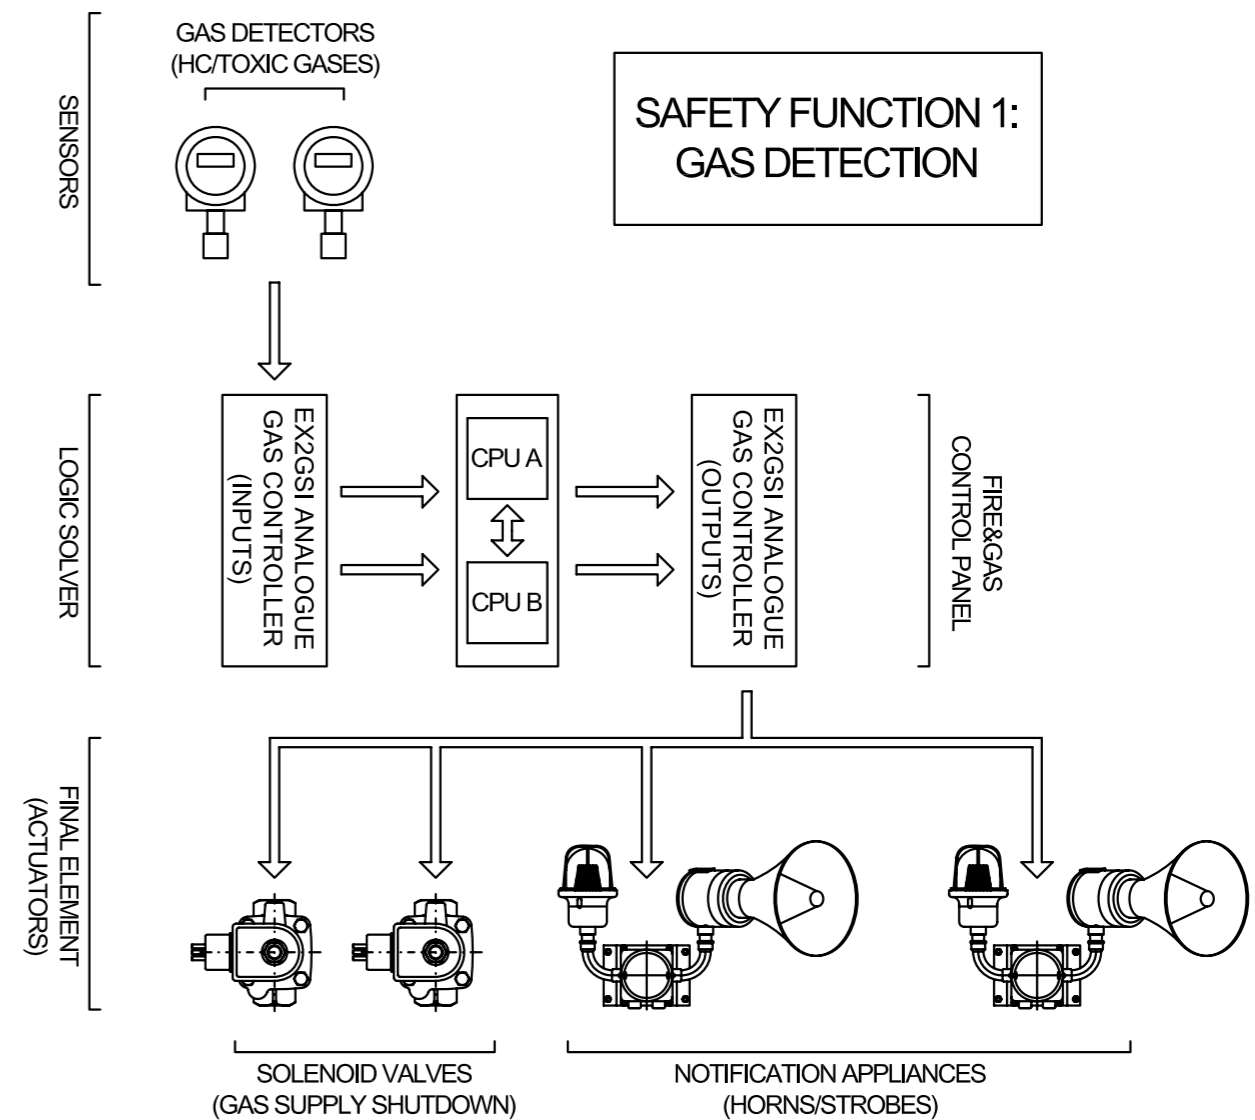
SENSORS

GAS DETECTORS
(HC/TOXIC GASES)

SAFETY FUNCTION 1:
GAS DETECTION

LOGIC SOLVER

EX2GSI ANALOGUE GAS CONTROLLER (INPUTS)

CPU A

CPU B

EX2GSI ANALOGUE GAS CONTROLLER (OUTPUTS)

FIRE&GAS CONTROL PANEL

FINAL ELEMENT (ACTUATORS)

SOLENOID VALVES
(GAS SUPPLY SHUTDOWN)

NOTIFICATION APPLIANCES
(HORNS/STROBES)